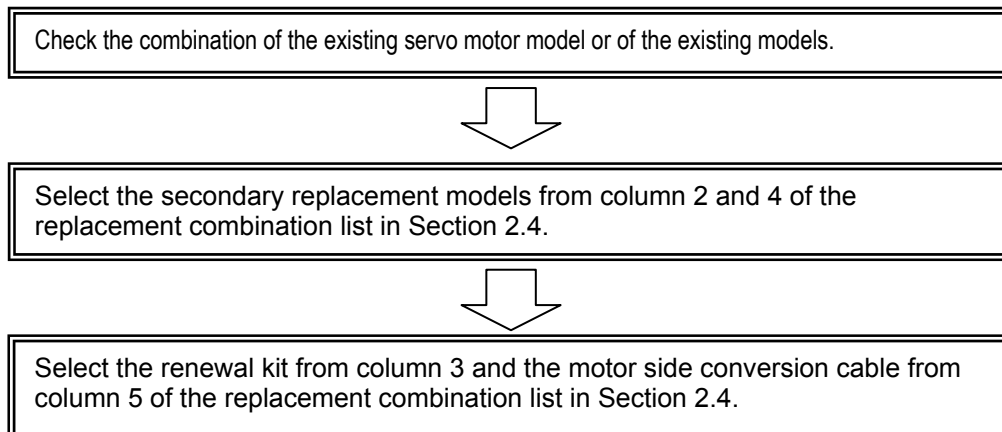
Check the combination of the existing servo motor model or of the existing models.

Select the secondary replacement models from column 2 and 4 of the replacement combination list in Section 2.4.

Select the renewal kit from column 3 and the motor side conversion cable from column 5 of the replacement combination list in Section 2.4.